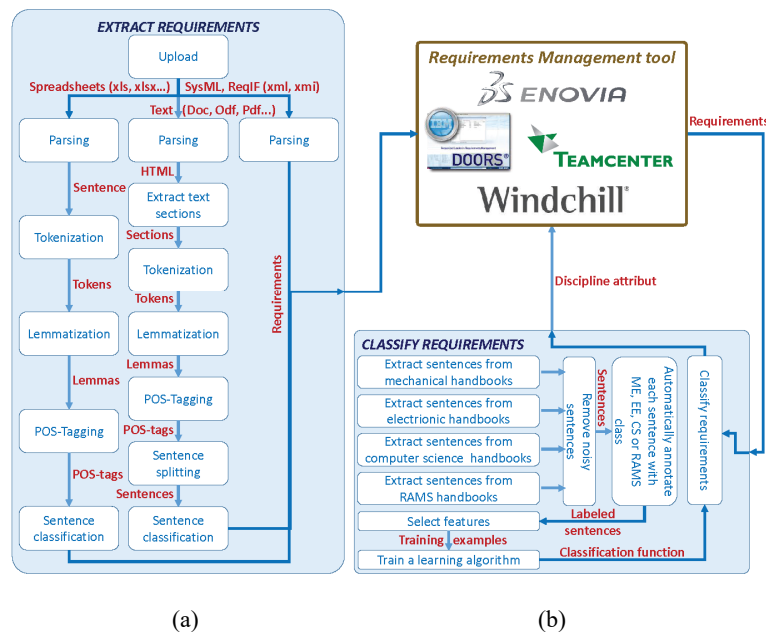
EXTRACT REQUIREMENTS

Upload

Spreadsheets (xls, xlsx...)

SysML, ReqIF (xml, xmi)

Text (Doc, Odf, Pdf...)

Parsing

Parsing

Parsing

Sentence

HTML

Extract text sections

Sections

Tokenization

Tokenization

Tokens

Tokens

Lemmatization

Lemmatization

Lemmas

Lemmas

POS-Tagging

POS-Tagging

POS-tags

POS-tags

Sentence splitting

Sentences

Sentence classification

Sentence classification

Requirements

Requirements Management tool

ENOVIA

DOORS

TEAMCENTER

Windchill

Requirements

Discipline attribut

CLASSIFY REQUIREMENTS

Extract sentences from mechanical handbooks

Extract sentences from electrionic handbooks

Extract sentences from computer science handbooks

Extract sentences from RAMS handbooks

Sentences

Remove noisy sentences

Automatically annotate each sentence with ME, EE, CS or RAMS class

Classify requirements

Select features

Labeled sentences

Training examples

Train a learning algorithm

Classification function

(a)

(b)